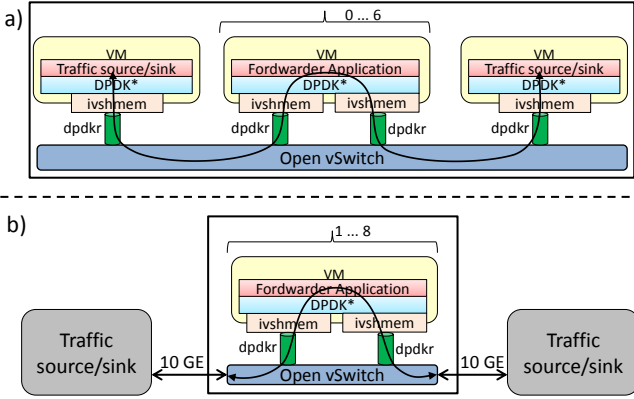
a)

0 ... 6

VM
Traffic source/sink
DPDK*
ivshmem
dpdkr

VM
Fordwarder Application
DPDK*
ivshmem
ivshmem
dpdkr
dpdkr

VM
Traffic source/sink
DPDK*
ivshmem
dpdkr

Open vSwitch

b)

1 ... 8

Traffic source/sink

10 GE

VM
Fordwarder Application
DPDK*
ivshmem
ivshmem
dpdkr
dpdkr
Open vSwitch

10 GE

Traffic source/sink